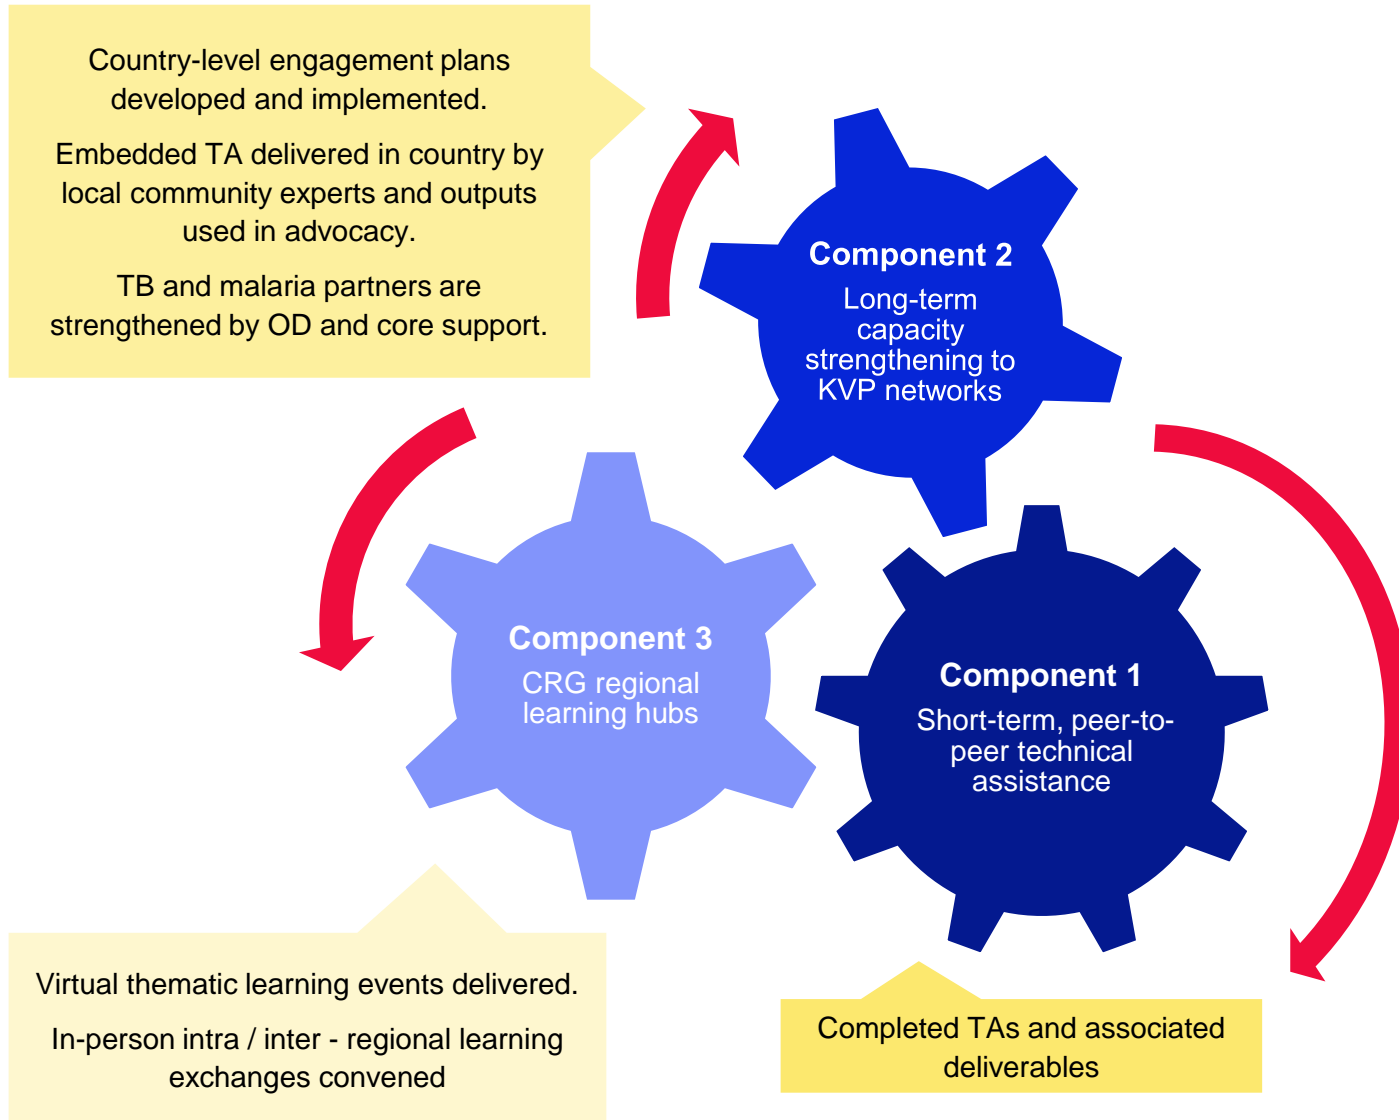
Country-level engagement plans developed and implemented.

Embedded TA delivered in country by local community experts and outputs used in advocacy.

TB and malaria partners are strengthened by OD and core support.

Component 2
Long-term capacity strengthening to KVP networks

Component 3
CRG regional learning hubs

Component 1
Short-term, peer-to-peer technical assistance

Virtual thematic learning events delivered.

In-person intra / inter - regional learning exchanges convened

Completed TAs and associated deliverables